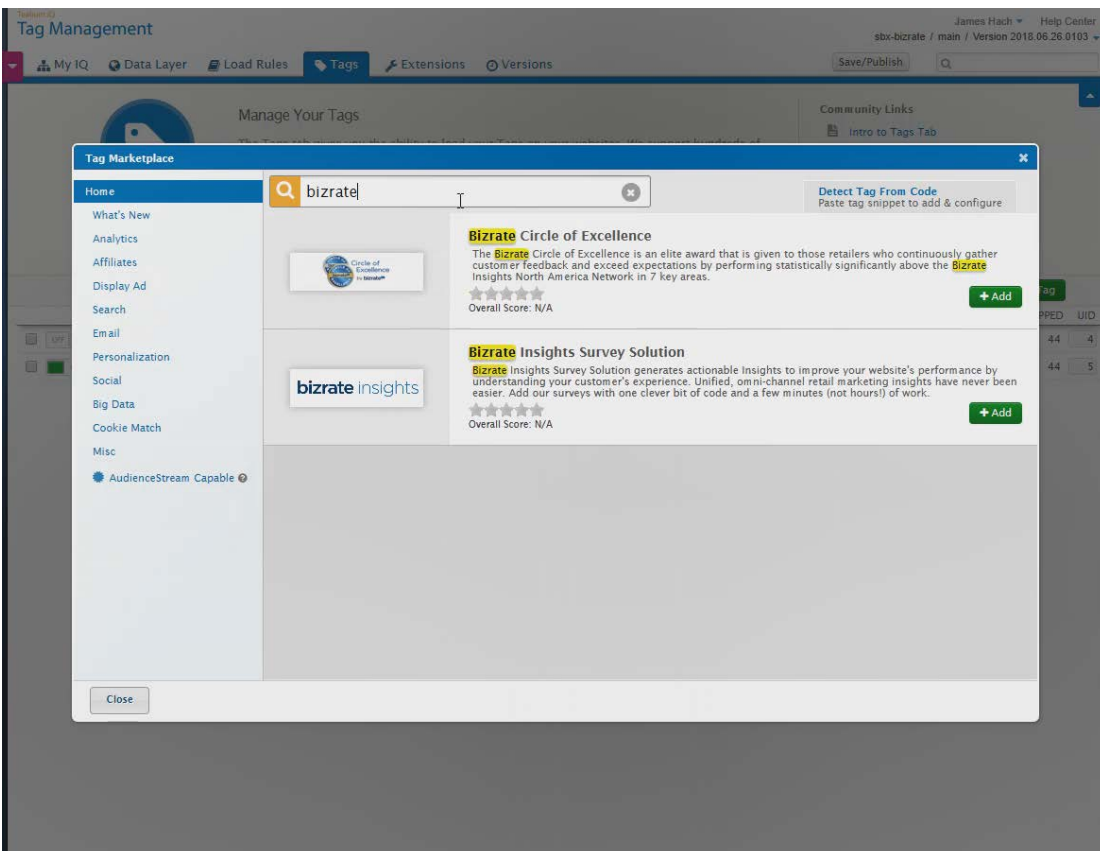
Tealium iQ
Tag Management

James Hach ▾ Help Center
sbx-bizrate / main / Version 2018.06.26.0103 ▾

My IQ Data Layer Load Rules Tags Extensions Versions

Save/Publish

Manage Your Tags

Community Links
Intro to Tags Tab

Tag Marketplace

Home
What's New
Analytics
Affiliates
Display Ad
Search
Email
Personalization
Social
Big Data
Cookie Match
Misc
AudienceStream Capable

bizrate

Detect Tag From Code
Paste tag snippet to add & configure

Circle of Excellence by bizrate

Bizrate Circle of Excellence
The Bizrate Circle of Excellence is an elite award that is given to those retailers who continuously gather customer feedback and exceed expectations by performing statistically significantly above the Bizrate Insights North America Network in 7 key areas.
Overall Score: N/A
+ Add

bizrate insights

Bizrate Insights Survey Solution
Bizrate Insights Survey Solution generates actionable Insights to improve your website's performance by understanding your customer's experience. Unified, omni-channel retail marketing insights have never been easier. Add our surveys with one clever bit of code and a few minutes (not hours!) of work.
Overall Score: N/A
+ Add

Close

Tag
PPED UID
44 4
44 5